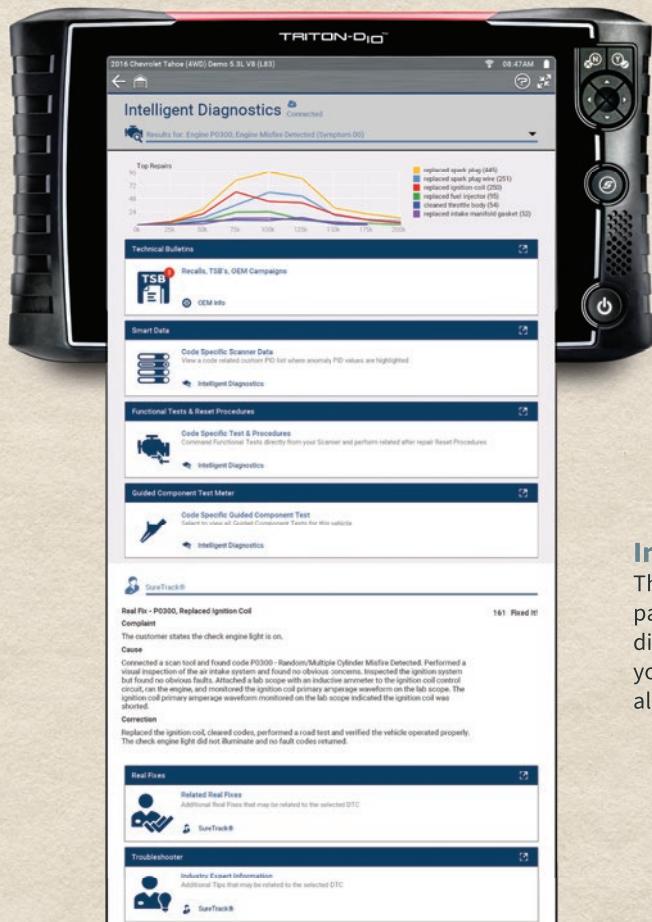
TRITON-D10™

2016 Chevrolet Tahoe (4WD) Demo 5.3L V8 (L83)
08:47AM

Intelligent Diagnostics
Connected

Results for: Engine P0300, Engine Misfire Detected (Symptom 00)

Top Repairs
90
72
48
24
0

0k 25k 50k 75k 100k 125k 150k 175k 200k

replaced spark plug (445)
replaced spark plug wire (251)
replaced ignition coil (250)
replaced fuel injector (55)
cleaned throttle body (54)
replaced intake manifold gasket (52)

Technical Bulletins

TSB
Recalls, TSB's, OEM Campaigns
OEM Info

Smart Data

Code Specific Scanner Data
View a code related custom PID list where anomaly PID values are highlighted
Intelligent Diagnostics

Functional Tests & Reset Procedures

Code Specific Test & Procedures
Command Functional Tests directly from your Scanner and perform related after repair Reset Procedures
Intelligent Diagnostics

Guided Component Test Meter

Code Specific Guided Component Test
Select to view all Guided Component Tests for this vehicle
Intelligent Diagnostics

SureTrack®

Real Fix - P0300, Replaced Ignition Coil
161 Fixed It!

Complaint
The customer states the check engine light is on.

Cause
Connected a scan tool and found code P0300 - Random/Multiple Cylinder Misfire Detected. Performed a visual inspection of the air intake system and found no obvious concerns. Inspected the ignition system but found no obvious faults. Attached a lab scope with an inductive ammeter to the ignition coil control circuit, ran the engine, and monitored the ignition coil primary amperage waveform on the lab scope. The ignition coil primary amperage waveform monitored on the lab scope indicated the ignition coil was shorted.

Correction
Replaced the ignition coil, cleared codes, performed a road test and verified the vehicle operated properly. The check engine light did not illuminate and no fault codes returned.

Real Fixes

Related Real Fixes
Additional Real Fixes that may be related to the selected DTC
SureTrack®

Troubleshooter

Industry Expert Information
Additional Tips that may be related to the selected DTC
SureTrack®

In
Th
pa
di
yo
al